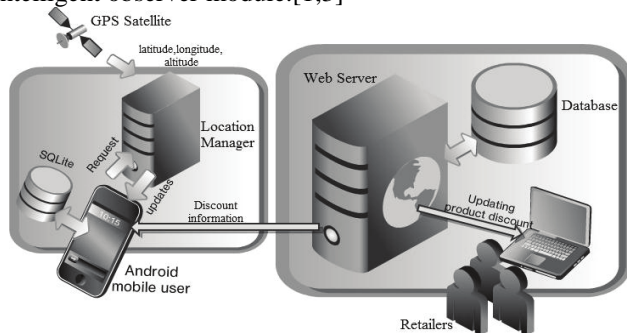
intelligent observer module.[1,3]

GPS Satellite

latitude,longitude, altitude

Location Manager

Request

updates

SQLite

10:15

Android mobile user

Discount information

Web Server

Database

Updating product discount

Retailers